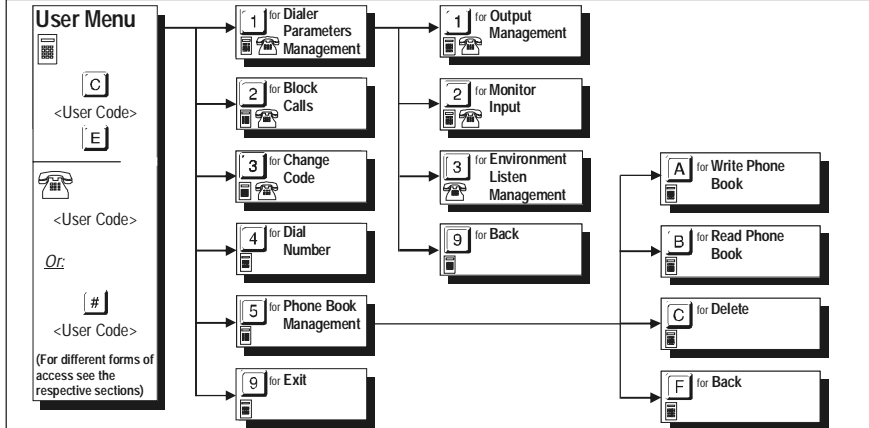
User Menu

C
<User Code>
E

<User Code>

Or:

#
<User Code>

(For different forms of access see the respective sections)

1 for Dialer Parameters Management

2 for Block Calls

3 for Change Code

4 for Dial Number

5 for Phone Book Management

9 for Exit

1 for Output Management

2 for Monitor Input

3 for Environment Listen Management

9 for Back

A for Write Phone Book

B for Read Phone Book

C for Delete

F for Back